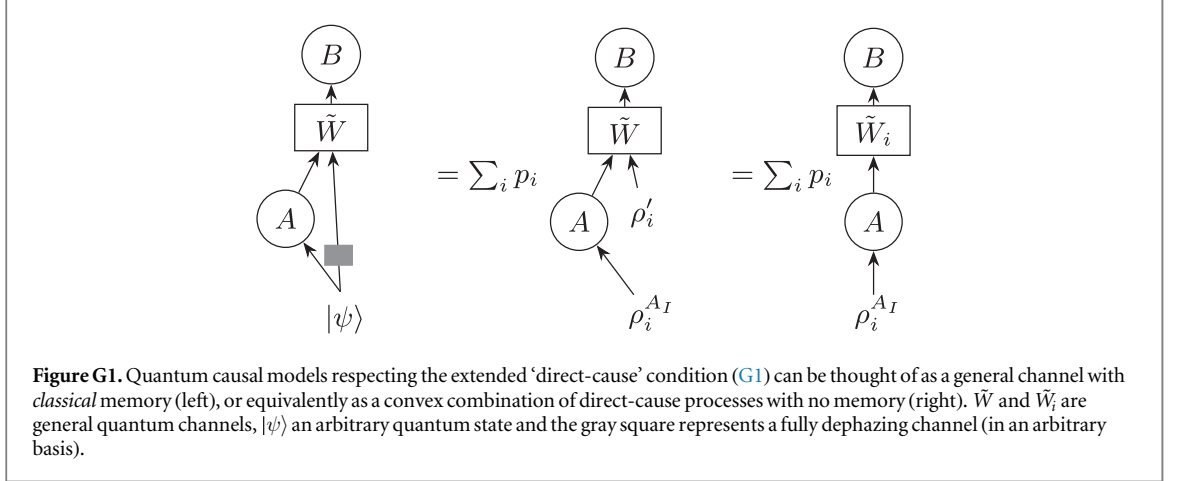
$B$

$\tilde{W}$

$A$

$|\psi\rangle$

$= \sum_i p_i$

$B$

$\tilde{W}$

$A$

$\rho_i'$

$\rho_i^{A_I}$

$= \sum_i p_i$

$B$

$\tilde{W}_i$

$A$

$\rho_i^{A_I}$

**Figure G1.** Quantum causal models respecting the extended 'direct-cause' condition (G1) can be thought of as a general channel with *classical* memory (left), or equivalently as a convex combination of direct-cause processes with no memory (right). $\tilde{W}$ and $\tilde{W}_i$ are general quantum channels, $|\psi\rangle$ an arbitrary quantum state and the gray square represents a fully dephazing channel (in an arbitrary basis).